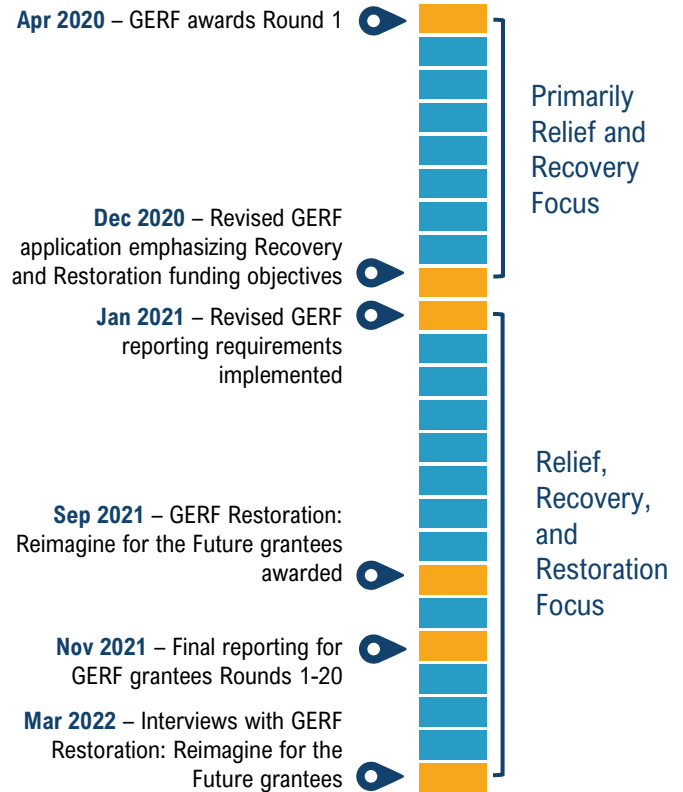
**Apr 2020** – GERF awards Round 1

**Dec 2020** – Revised GERF application emphasizing Recovery and Restoration funding objectives

Primarily Relief and Recovery Focus

**Jan 2021** – Revised GERF reporting requirements implemented

**Sep 2021** – GERF Restoration: Reimagine for the Future grantees awarded

**Nov 2021** – Final reporting for GERF grantees Rounds 1-20

**Mar 2022** – Interviews with GERF Restoration: Reimagine for the Future grantees

Relief, Recovery, and Restoration Focus